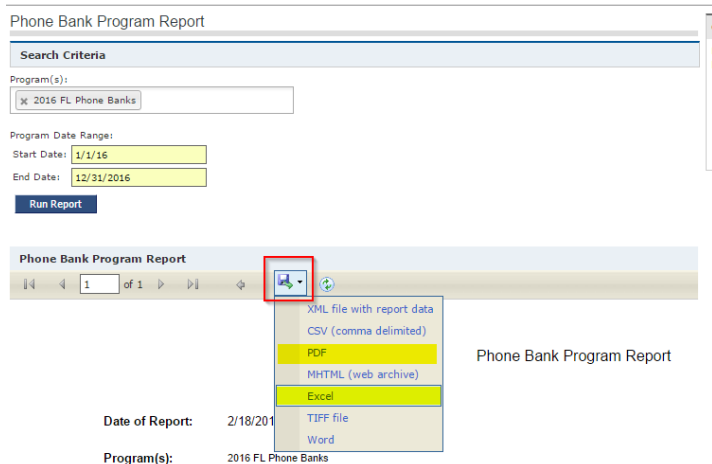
Phone Bank Program Report

Search Criteria

Program(s):

2016 FL Phone Banks

Program Date Range:

Start Date: 1/1/16

End Date: 12/31/2016

Run Report

Phone Bank Program Report

1 of 1

XML file with report data
CSV (comma delimited)
PDF
MHTML (web archive)
Excel
TIFF file
Word

Phone Bank Program Report

Date of Report: 2/18/201

Program(s): 2016 FL Phone Banks